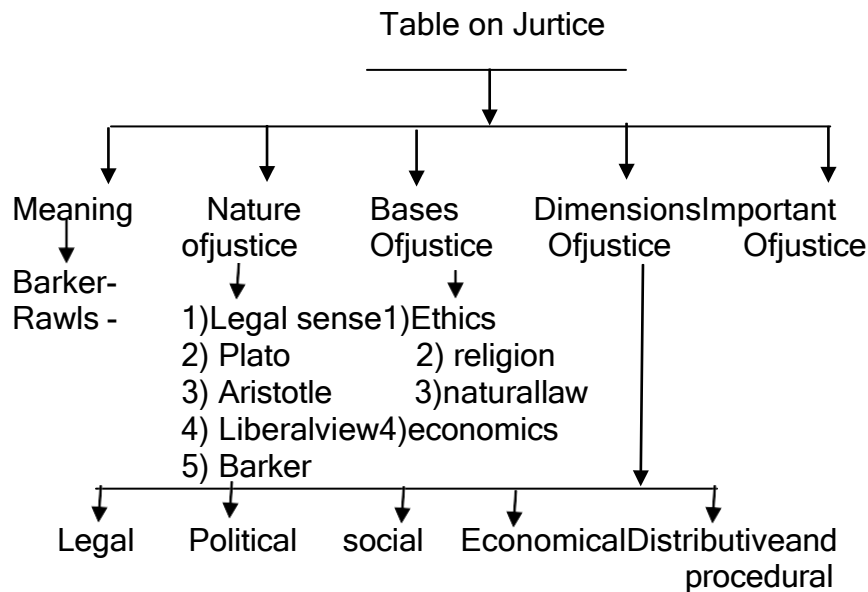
Table on Jurtice

Meaning
Barker-
Rawls -

Nature ofjustice
1)Legal sense
2) Plato
3) Aristotle
4) Liberalview
5) Barker

Bases Ofjustice
1)Ethics
2) religion
3)naturallaw
4)economics

Dimensions Ofjustice

Important Ofjustice

Legal

Political

social

Economical

Distributiveand procedural